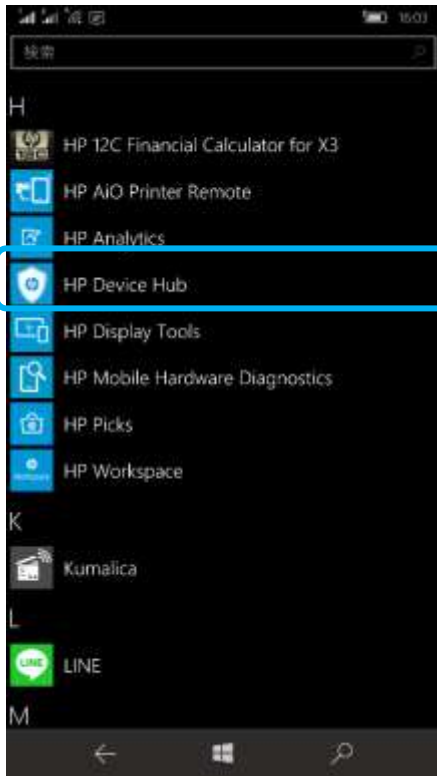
16:03

検索

H

HP 12C Financial Calculator for X3

HP AiO Printer Remote

HP Analytics

HP Device Hub

HP Display Tools

HP Mobile Hardware Diagnostics

HP Picks

HP Workspace

K

Kumalica

L

LINE

LINE

M